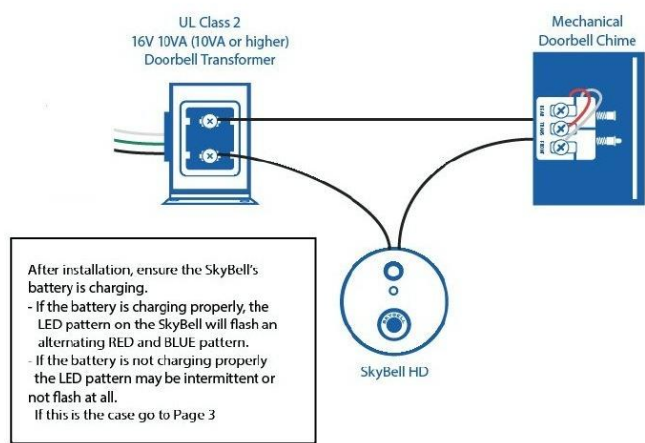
UL Class 2
16V 10VA (10VA or higher)
Doorbell Transformer

Mechanical
Doorbell Chime

REAR
TRANS
FRONT

After installation, ensure the SkyBell's battery is charging.
- If the battery is charging properly, the LED pattern on the SkyBell will flash an alternating RED and BLUE pattern.
- If the battery is not charging properly the LED pattern may be intermittent or not flash at all.
If this is the case go to Page 3

SkyBell HD